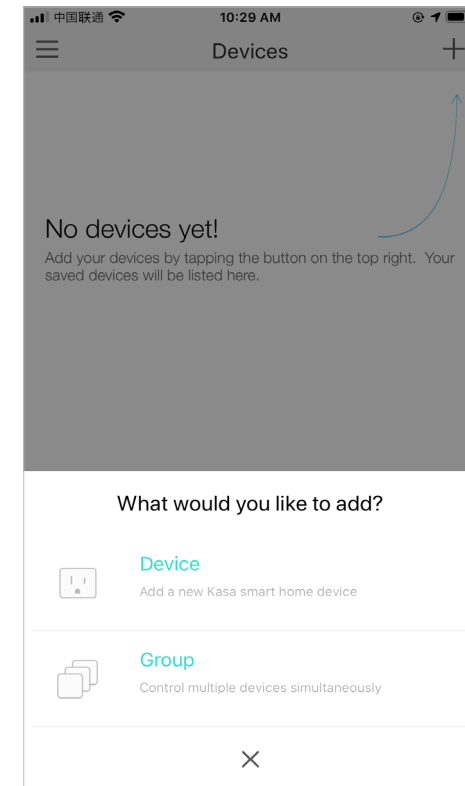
中国联通 10:29 AM

Devices

+

No devices yet!
Add your devices by tapping the button on the top right. Your saved devices will be listed here.

What would you like to add?

Device
Add a new Kasa smart home device

Group
Control multiple devices simultaneously

×